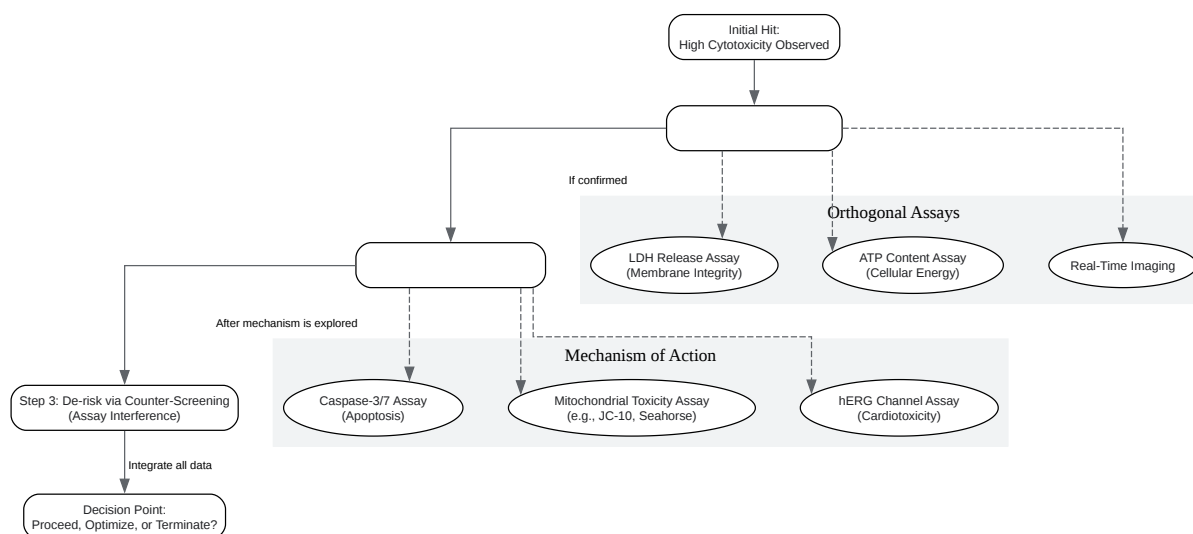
Initial Hit:
High Cytotoxicity Observed

If confirmed

Orthogonal Assays

LDH Release Assay
(Membrane Integrity)

ATP Content Assay
(Cellular Energy)

Real-Time Imaging

After mechanism is explored

Mechanism of Action

Step 3: De-risk via Counter-Screening
(Assay Interference)

Caspase-3/7 Assay
(Apoptosis)

Mitochondrial Toxicity Assay
(e.g., JC-10, Seahorse)

hERG Channel Assay
(Cardiotoxicity)

Integrate all data

Decision Point:
Proceed, Optimize, or Terminate?